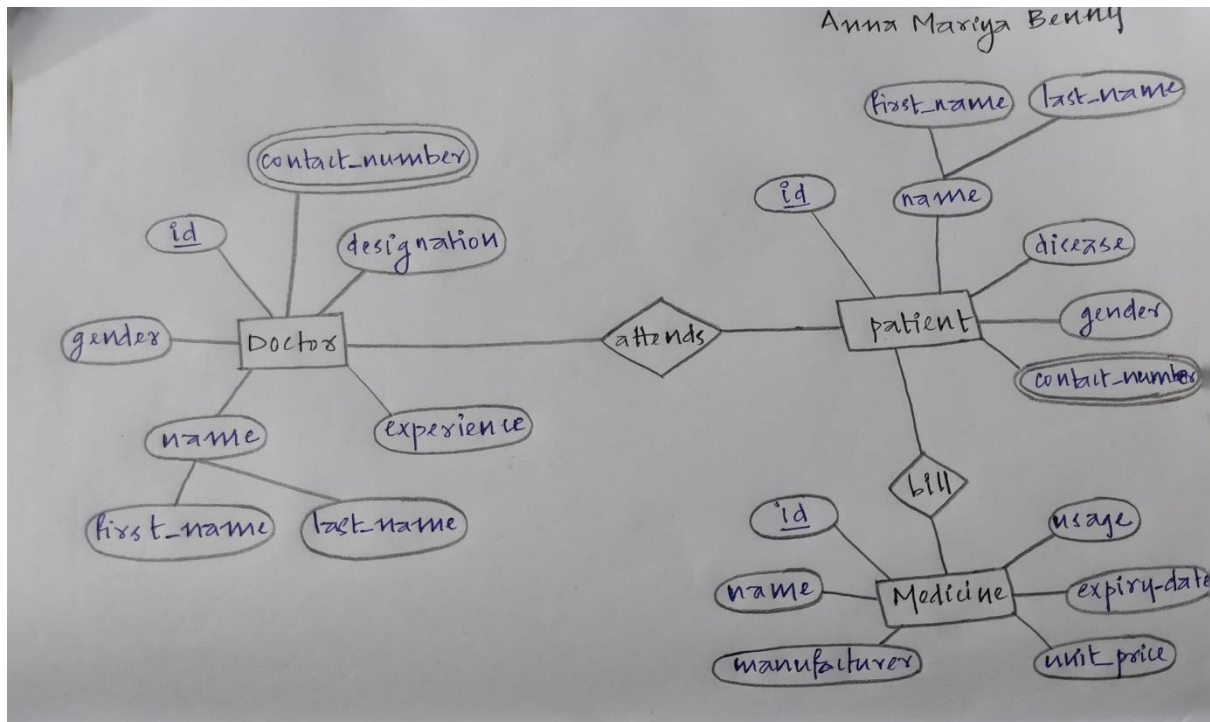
Anna Mariya Benny

contact_number

id

designation

gender

Doctor

name

experience

first_name

last_name

attends

first_name

last_name

id

name

disease

patient

gender

contact_number

bill

id

usage

name

Medicine

expiry-date

manufacturer

unit_price